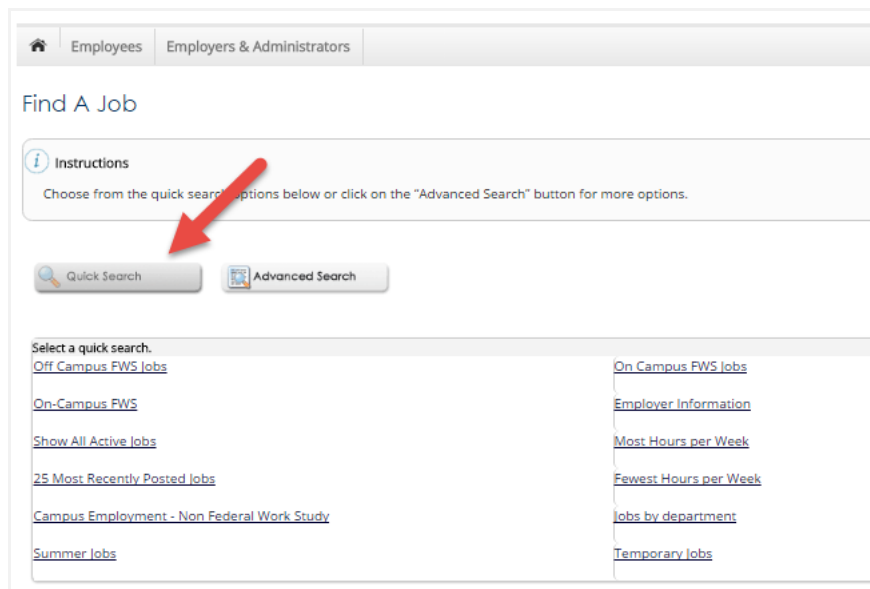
Employees | Employers & Administrators

Find A Job

Instructions

Choose from the quick search options below or click on the "Advanced Search" button for more options.

Quick Search

Advanced Search

Select a quick search.

Off Campus FWS Jobs

On-Campus FWS

Show All Active Jobs

25 Most Recently Posted Jobs

Campus Employment - Non Federal Work Study

Summer Jobs

On Campus FWS Jobs

Employer Information

Most Hours per Week

Fewest Hours per Week

Jobs by department

Temporary Jobs